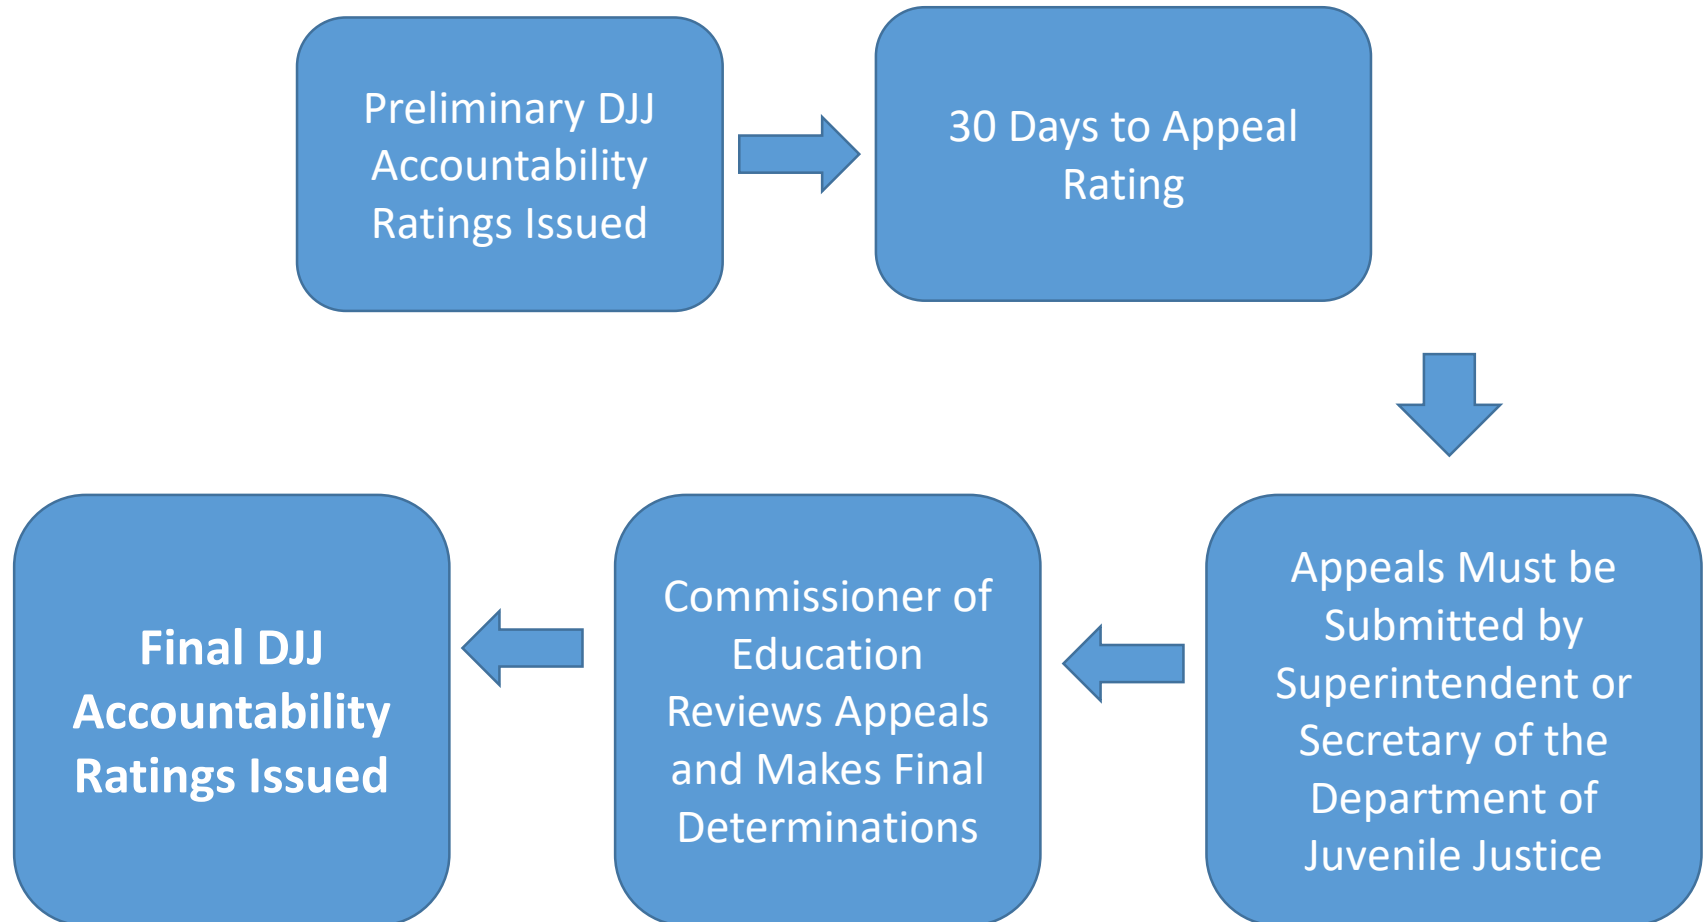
Preliminary DJJ Accountability Ratings Issued

30 Days to Appeal Rating

Appeals Must be Submitted by Superintendent or Secretary of the Department of Juvenile Justice

Commissioner of Education Reviews Appeals and Makes Final Determinations

Final DJJ Accountability Ratings Issued